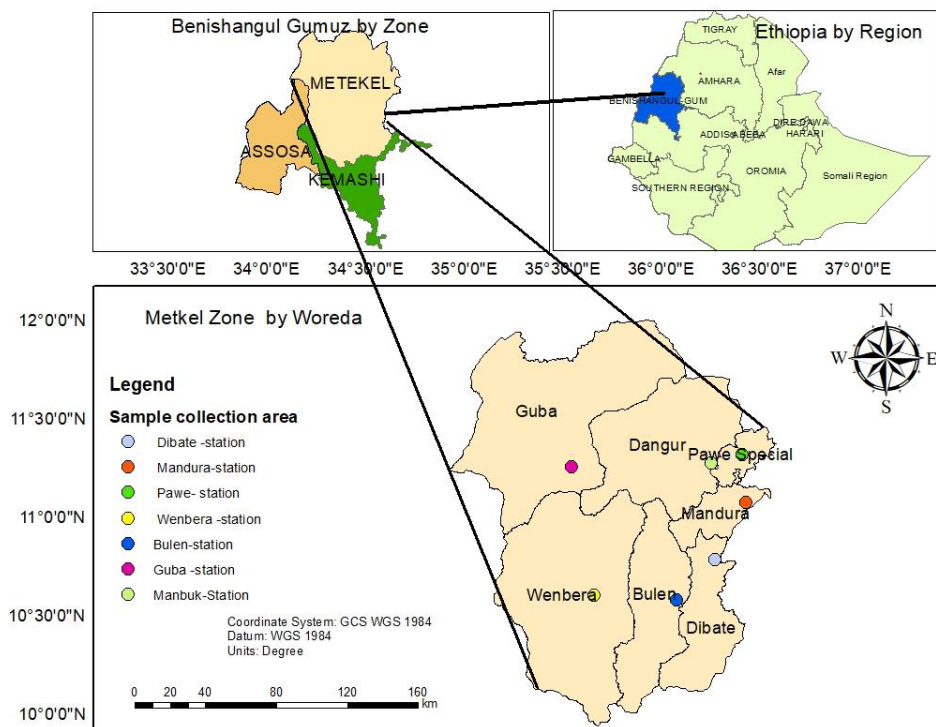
Benishangul Gumuz by Zone

METEKEL

ASSOSA

KEMASHI

Ethiopia by Region

TIGRAY

Afar

AMHARA

BENISHANGUL-GUM

DIRE DAWA

HARARI

ADDIS ABEBA

GAMBELLA

OROMIA

SOUTHERN REGION

Somali Region

33°30'0"E 34°0'0"E 34°30'0"E 35°0'0"E 35°30'0"E 36°0'0"E 36°30'0"E 37°0'0"E

12°0'0"N

Metkel Zone by Woreda

N

W

E

S

Legend

Sample collection area

Dibate -station

Mandura-station

Pawe- station

Wenbera -station

Bulen-station

Guba -station

Manbuk-Station

11°30'0"N

11°0'0"N

10°30'0"N

10°0'0"N

Guba

Dangur

Pawe Special

Mandura

Wenbera

Bulen

Dibate

Coordinate System: GCS WGS 1984
Datum: WGS 1984
Units: Degree

0 20 40 80 120 160
km